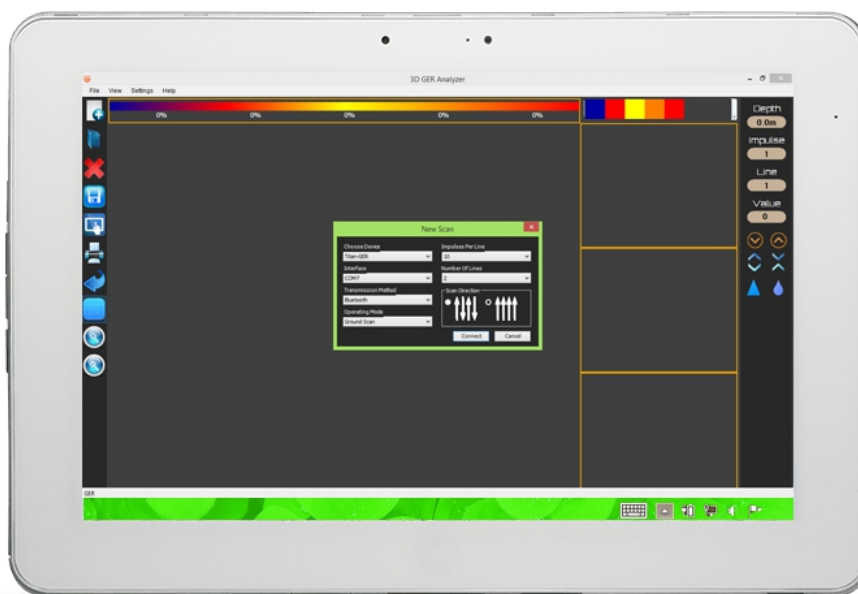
3D GER Analyzer

File View Settings Help

0% 0% 0% 0% 0%

Depth
0.0m
Impulse
1
Line
1
Value
0

New Scan

Choose Device
Titan-GER

Interface
COM7

Transmission Method
Bluetooth

Operating Mode
Ground Scan

Impulses Per Line
10

Number Of Lines
2

Scan Direction

Connect Cancel

GER